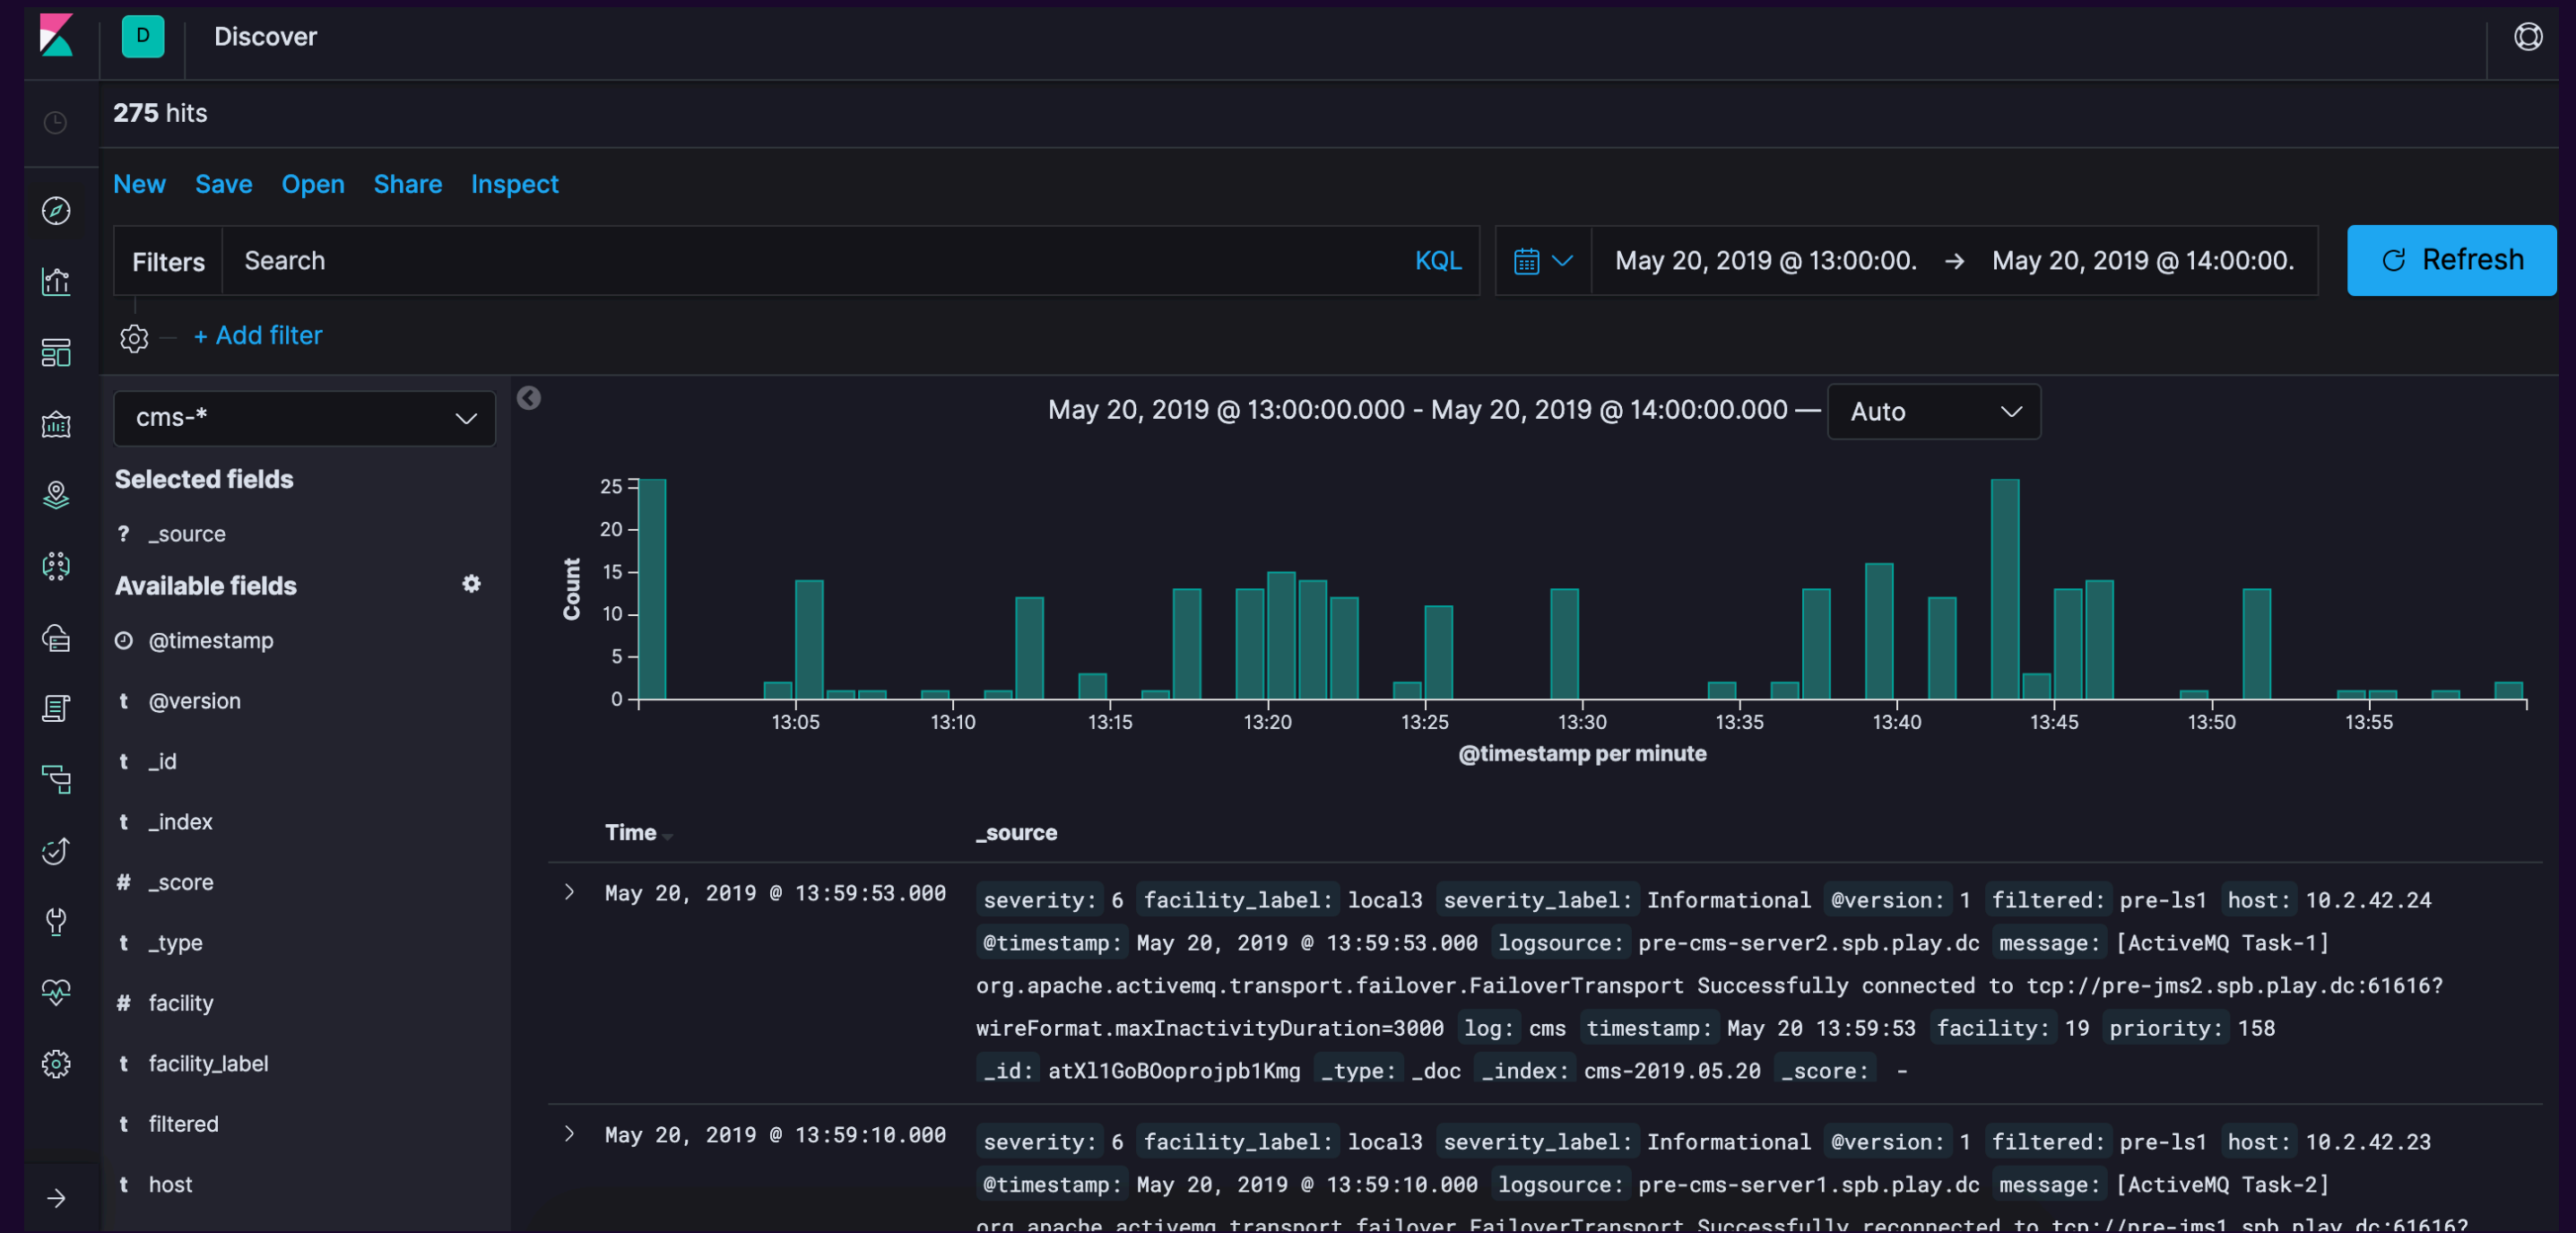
D Discover

275 hits

New Save Open Share Inspect

Filters Search KQL May 20, 2019 @ 13:00:00. → May 20, 2019 @ 14:00:00. Refresh

+ Add filter

cms-*

Selected fields

? _source

Available fields

@timestamp
t @version
t _id
t _index
# _score
t _type
# facility
t facility_label
t filtered
t host

May 20, 2019 @ 13:00:00.000 - May 20, 2019 @ 14:00:00.000 — Auto

Count
25
20
15
10
5
0
13:05 13:10 13:15 13:20 13:25 13:30 13:35 13:40 13:45 13:50 13:55
@timestamp per minute

Time _source

May 20, 2019 @ 13:59:53.000 severity: 6 facility_label: local3 severity_label: Informational @version: 1 filtered: pre-ls1 host: 10.2.42.24 @timestamp: May 20, 2019 @ 13:59:53.000 logsource: pre-cms-server2.spb.play.dc message: [ActiveMQ Task-1] org.apache.activemq.transport.failover.FailoverTransport Successfully connected to tcp://pre-jms2.spb.play.dc:61616?wireFormat.maxInactivityDuration=3000 log: cms timestamp: May 20 13:59:53 facility: 19 priority: 158 _id: atXl1GoBOoprojpb1Kmg _type: _doc _index: cms-2019.05.20 _score: -

May 20, 2019 @ 13:59:10.000 severity: 6 facility_label: local3 severity_label: Informational @version: 1 filtered: pre-ls1 host: 10.2.42.23 @timestamp: May 20, 2019 @ 13:59:10.000 logsource: pre-cms-server1.spb.play.dc message: [ActiveMQ Task-2] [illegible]